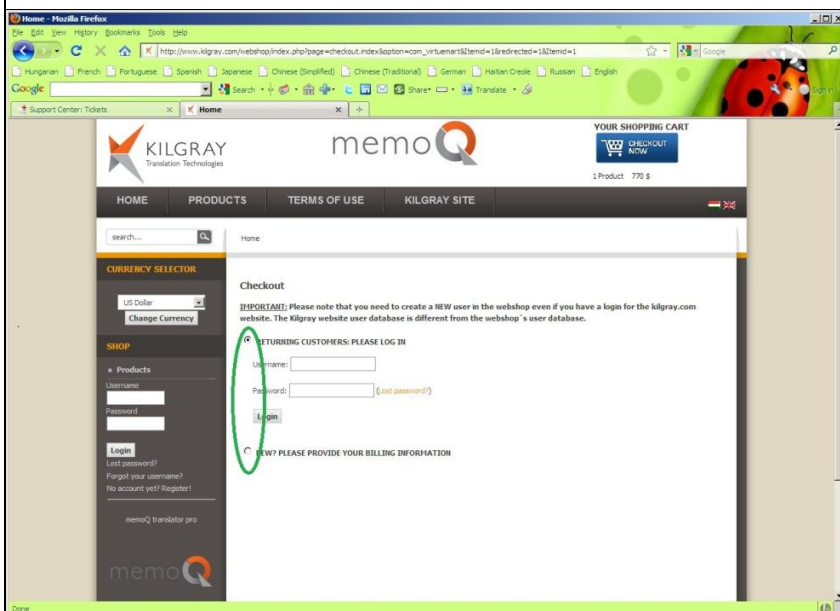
Home - Mozilla Firefox

File Edit View History Bookmarks Tools Help

http://www.kilgray.com/webshop/index.php?page=checkout.index&option=com_virtuemart&Itemid=1&redirected=1&Itemid=1

Google

Hungarian French Portuguese Spanish Japanese Chinese (Simplified) Chinese (Traditional) German Haitian Creole Russian English

Google Search Share Translate

Sign In

Support Center: Tickets

Home

KILGRAY
Translation Technologies

memoQ

YOUR SHOPPING CART

CHECKOUT NOW

1 Product 770 $

HOME PRODUCTS TERMS OF USE KILGRAY SITE

search...

Home

CURRENCY SELECTOR

US Dollar

Change Currency

SHOP

• Products

Username

Password

Login

Lost password?

Forgot your username?

No account yet? Register!

memoQ translator pro

memoQ

Checkout

IMPORTANT: Please note that you need to create a NEW user in the webshop even if you have a login for the kilgray.com website. The Kilgray website user database is different from the webshop`s user database.

RETURNING CUSTOMERS: PLEASE LOG IN

Username:

Password: (Lost password?)

Login

NEW? PLEASE PROVIDE YOUR BILLING INFORMATION

Done